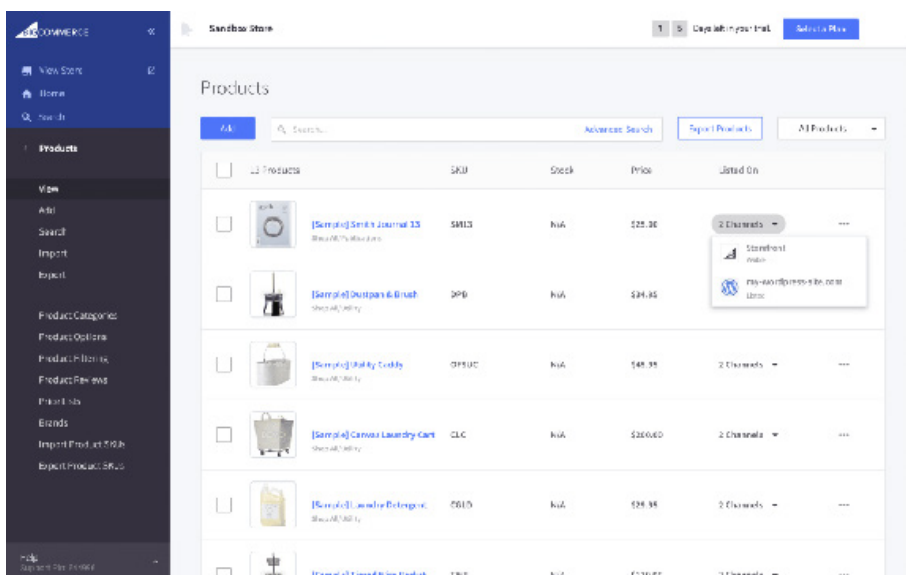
BIGCOMMERCE

View Store
Home
Search

Products

View
Add
Search
Import
Export

Product Categories
Product Options
Product Filtering
Product Reviews
Price Lists
Brands
Import Product SKUs
Export Product SKUs

Help
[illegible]

Sandbox Store

1 5 Days left in your trial. Select a Plan

Products

Add
Search...
Advanced Search
Export Products
All Products

| | 13 Products | SKU | Stock | Price | Listed On | |
|---|---|---|---|---|---|---|
| | [Sample] Smith Journal 13 Shop All, Publications | SM13 | N/A | $25.00 | 2 Channels | ··· |
| | [Sample] Dustpan & Brush Shop All, Utility | DPB | N/A | $34.95 | | |
| | [Sample] Utility Caddy Shop All, Utility | OFSUC | N/A | $45.95 | 2 Channels | ··· |
| | [Sample] Canvas Laundry Cart Shop All, Utility | CLC | N/A | $200.00 | 2 Channels | ··· |
| | [Sample] Laundry Detergent Shop All, Utility | CGLD | N/A | $29.95 | 2 Channels | ··· |
| | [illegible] | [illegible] | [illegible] | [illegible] | 2 Channels | |

Storefront
Web
my-wordpress-site.com
Blog